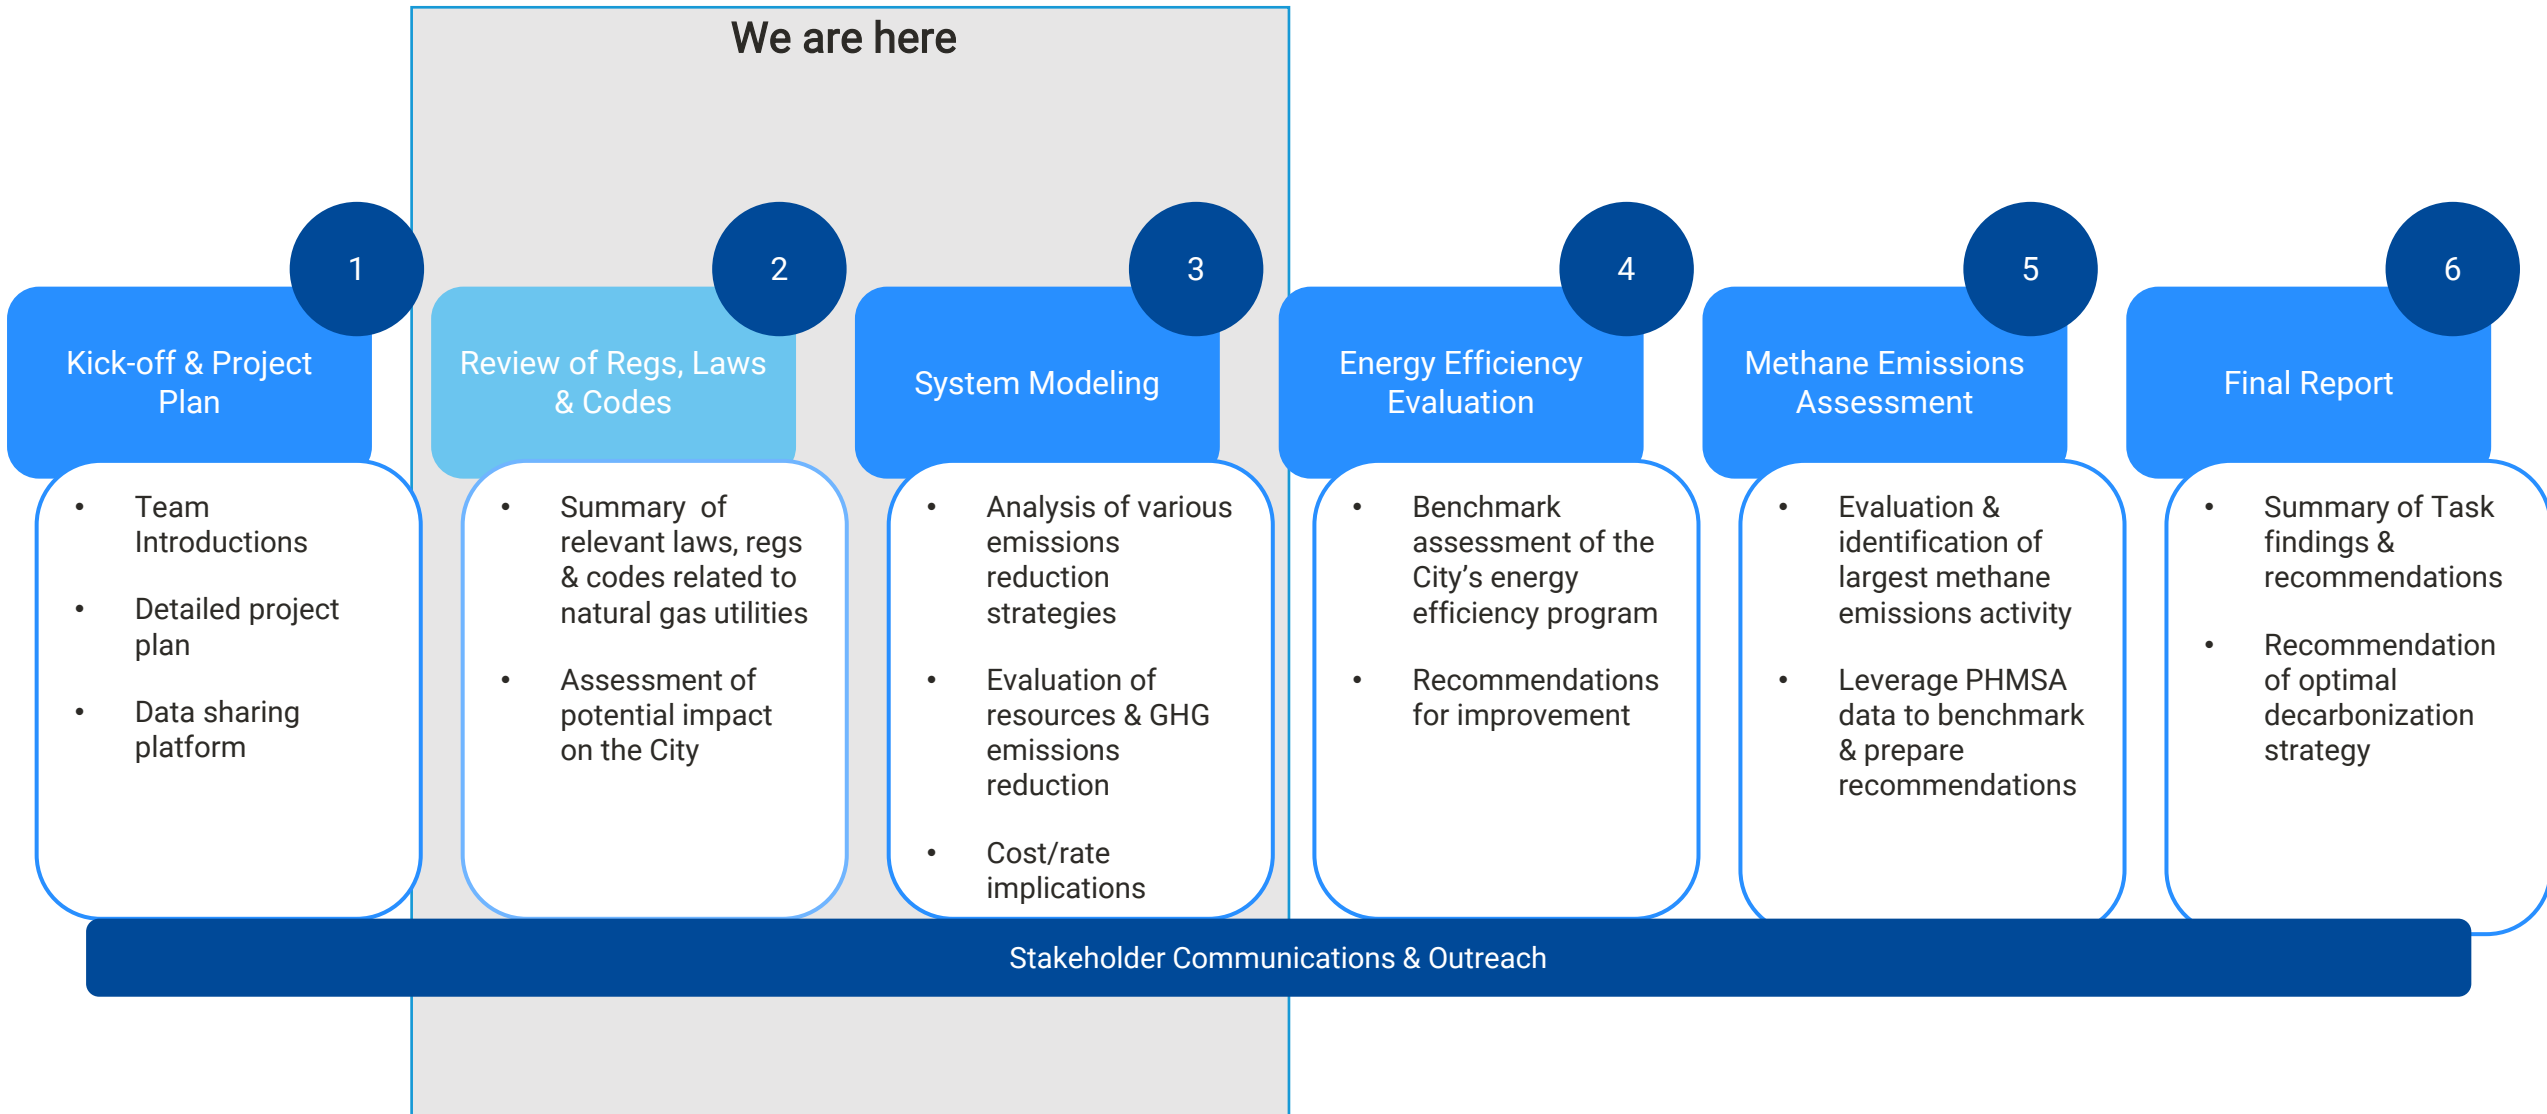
We are here

1

Kick-off & Project Plan

- Team Introductions
- Detailed project plan
- Data sharing platform

2

Review of Regs, Laws & Codes

- Summary of relevant laws, regs & codes related to natural gas utilities
- Assessment of potential impact on the City

3

System Modeling

- Analysis of various emissions reduction strategies
- Evaluation of resources & GHG emissions reduction
- Cost/rate implications

4

Energy Efficiency Evaluation

- Benchmark assessment of the City's energy efficiency program
- Recommendations for improvement

5

Methane Emissions Assessment

- Evaluation & identification of largest methane emissions activity
- Leverage PHMSA data to benchmark & prepare recommendations

6

Final Report

- Summary of Task findings & recommendations
- Recommendation of optimal decarbonization strategy

Stakeholder Communications & Outreach